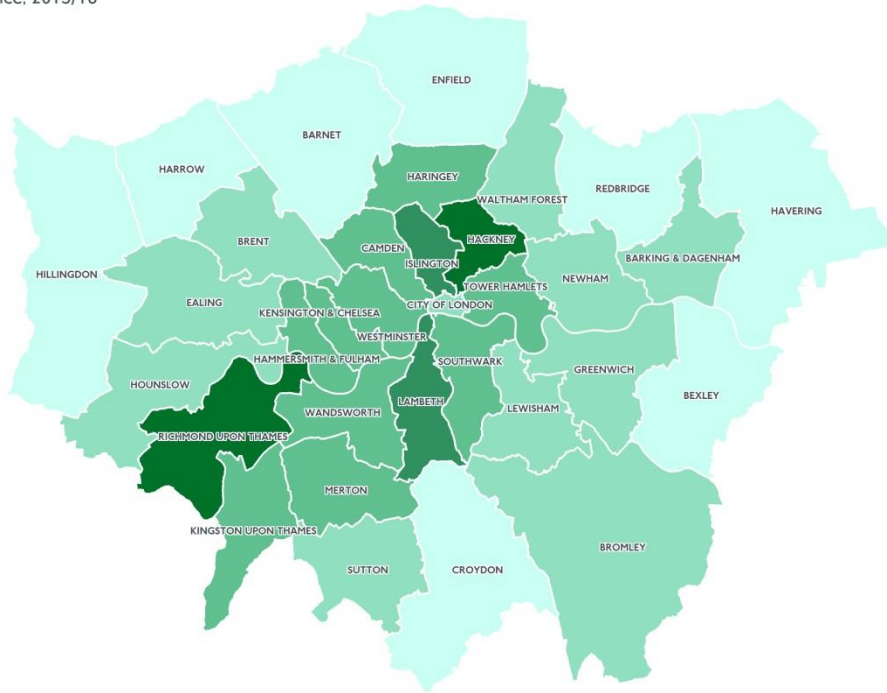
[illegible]ce, 2015/16

ENFIELD
BARNET
HARROW
HARINGEY
WALTHAM FOREST
REDBRIDGE
HAVERING
BRENT
CAMDEN
HACKNEY
ISLINGTON
HILLINGDON
BARKING & DAGENHAM
NEWHAM
TOWER HAMLETS
EALING
CITY OF LONDON
KENSINGTON & CHELSEA
WESTMINSTER
HAMMERSMITH & FULHAM
SOUTHWARK
GREENWICH
HOUNSLOW
BEXLEY
LAMBETH
WANDSWORTH
LEWISHAM
RICHMOND UPON THAMES
MERTON
KINGSTON UPON THAMES
BROMLEY
SUTTON
CROYDON